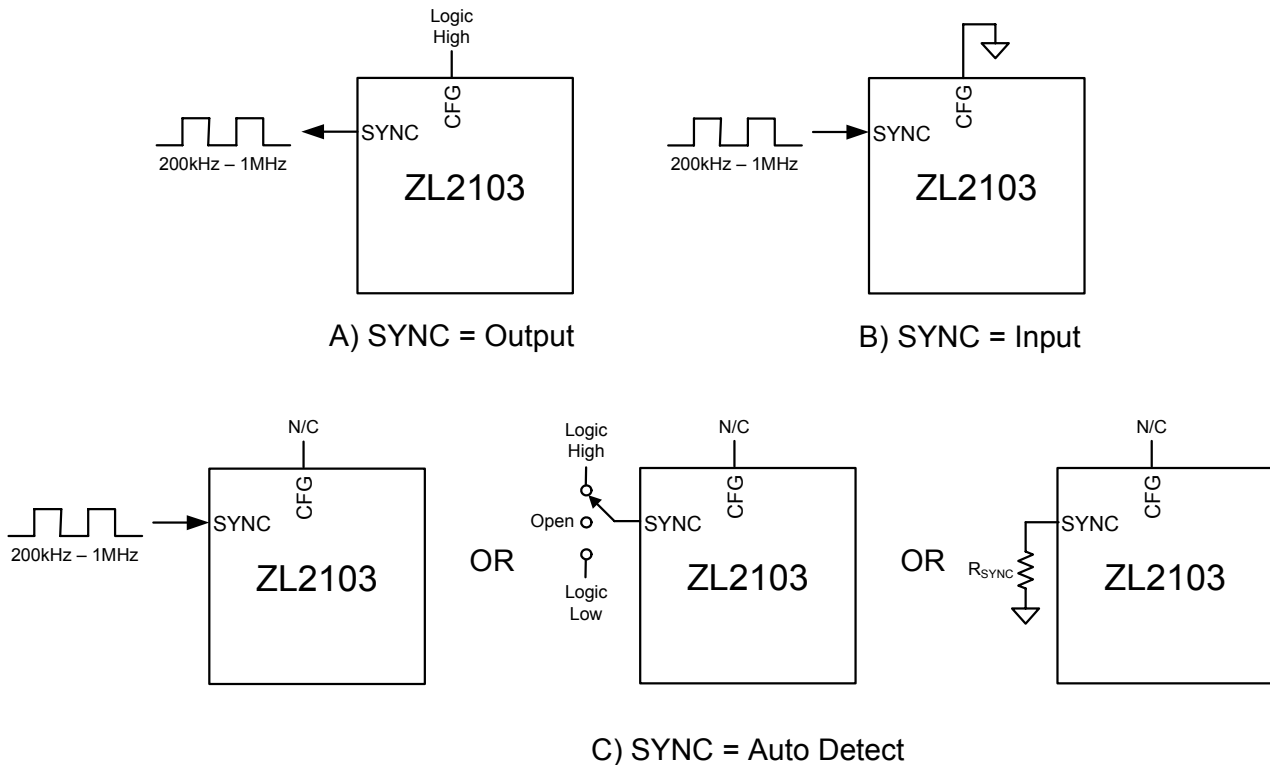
Logic High
CFG
SYNC
200kHz – 1MHz
ZL2103

A) SYNC = Output

CFG
SYNC
200kHz – 1MHz
ZL2103

B) SYNC = Input

N/C
CFG
SYNC
200kHz – 1MHz
ZL2103

OR

Logic High
Open
Logic Low
N/C
CFG
SYNC
ZL2103

OR

N/C
CFG
SYNC
$R_{SYNC}$
ZL2103

C) SYNC = Auto Detect